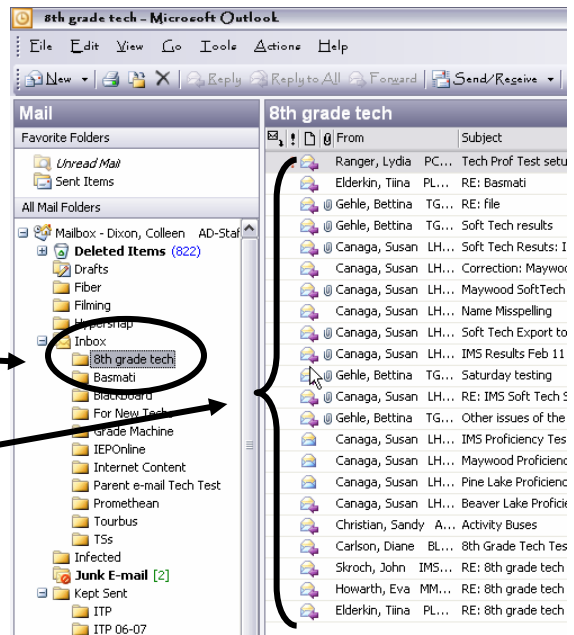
8th grade tech - Microsoft Outlook

File Edit View Go Tools Actions Help

New Reply Reply to All Forward Send/Receive

Mail

Favorite Folders

Unread Mail
Sent Items

All Mail Folders

Mailbox - Dixon, Colleen AD-Staf
Deleted Items (822)
Drafts
Fiber
Filming
Hypersnap
Inbox
8th grade tech
Basmati
Blackboard
For New Tech
Grade Machine
IEPOnline
Internet Content
Parent e-mail Tech Test
Promethean
Tourbus
TSs
Infected
Junk E-mail [2]
Kept Sent
ITP
ITP 06-07

8th grade tech

| From | Subject |
|---|---|
| Ranger, Lydia PC... | Tech Prof Test setu |
| Elderkin, Tiina PL... | RE: Basmati |
| Gehle, Bettina TG... | RE: file |
| Gehle, Bettina TG... | Soft Tech results |
| Canaga, Susan LH... | Soft Tech Resuts: I |
| Canaga, Susan LH... | Correction: Maywoo |
| Canaga, Susan LH... | Maywood SoftTech |
| Canaga, Susan LH... | Name Misspelling |
| Canaga, Susan LH... | Soft Tech Export to |
| Canaga, Susan LH... | IMS Results Feb 11 |
| Gehle, Bettina TG... | Saturday testing |
| Canaga, Susan LH... | RE: IMS Soft Tech S |
| Gehle, Bettina TG... | Other issues of the |
| Canaga, Susan LH... | IMS Proficiency Tes |
| Canaga, Susan LH... | Maywood Proficienc |
| Canaga, Susan LH... | Pine Lake Proficienc |
| Canaga, Susan LH... | Beaver Lake Proficie |
| Christian, Sandy A... | Activity Buses |
| Carlson, Diane BL... | 8th Grade Tech Tes |
| Skroch, John IMS... | RE: 8th grade tech |
| Howarth, Eva MM... | RE: 8th grade tech |
| Elderkin, Tiina PL... | RE: 8th grade tech |